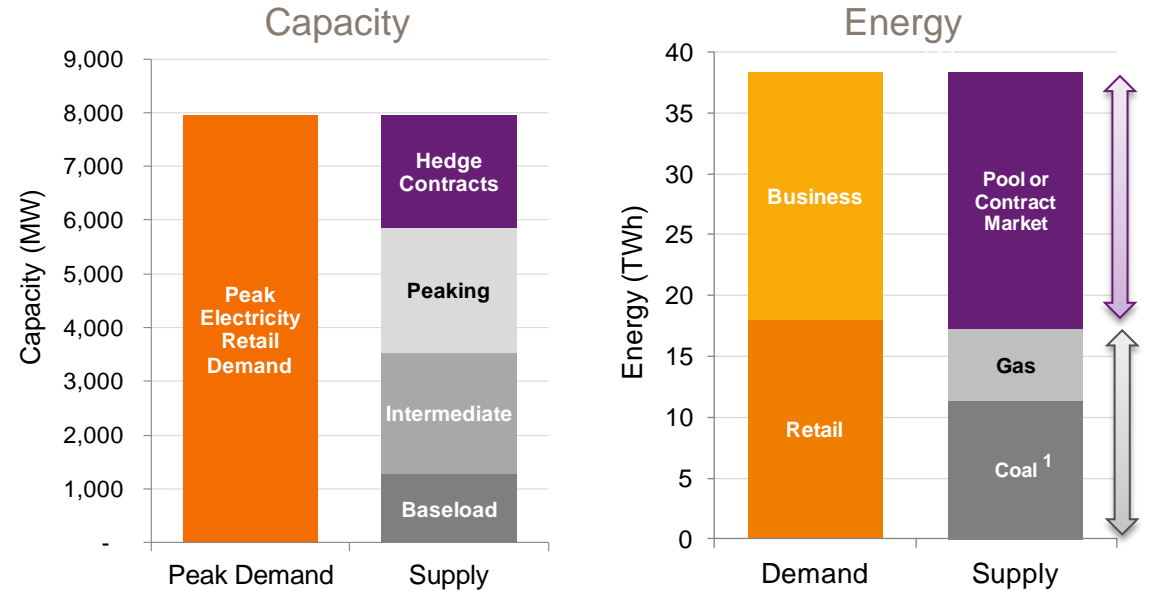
Capacity

9,000
8,000
7,000
6,000
5,000
4,000
3,000
2,000
1,000
-

Capacity (MW)

Peak Electricity Retail Demand

Hedge Contracts
Peaking
Intermediate
Baseload

Peak Demand
Supply

Energy

40
35
30
25
20
15
10
5
0

Energy (TWh)

Business
Retail

Pool or Contract Market
Gas
Coal $^1$

Demand
Supply